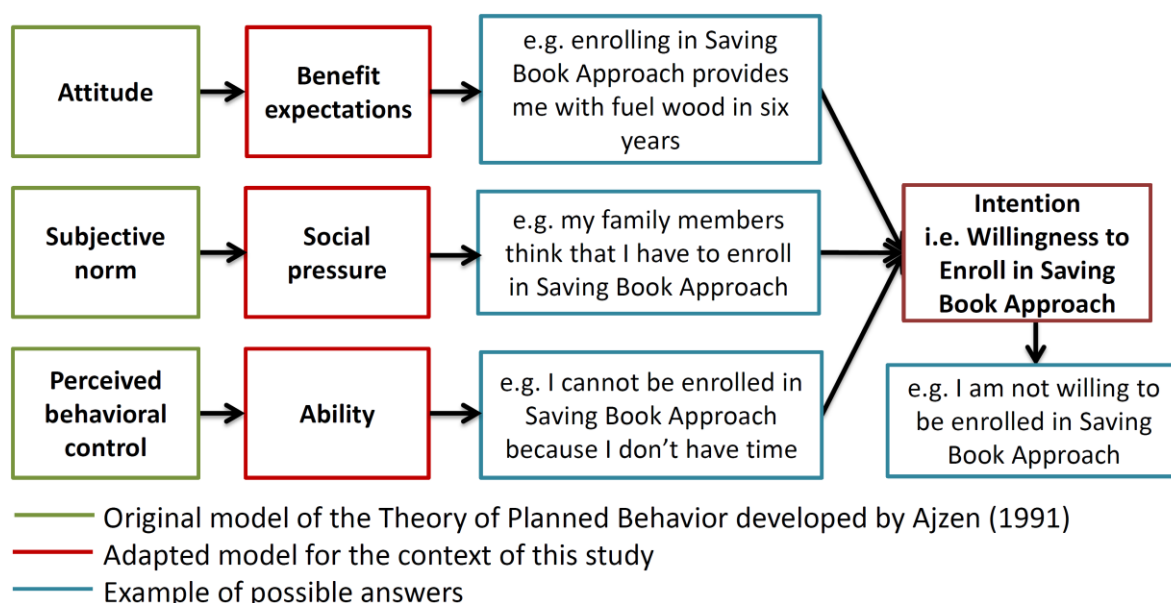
Attitude

Benefit expectations

e.g. enrolling in Saving Book Approach provides me with fuel wood in six years

Subjective norm

Social pressure

e.g. my family members think that I have to enroll in Saving Book Approach

Perceived behavioral control

Ability

e.g. I cannot be enrolled in Saving Book Approach because I don't have time

Intention i.e. Willingness to Enroll in Saving Book Approach

e.g. I am not willing to be enrolled in Saving Book Approach

Original model of the Theory of Planned Behavior developed by Ajzen (1991)
Adapted model for the context of this study
Example of possible answers